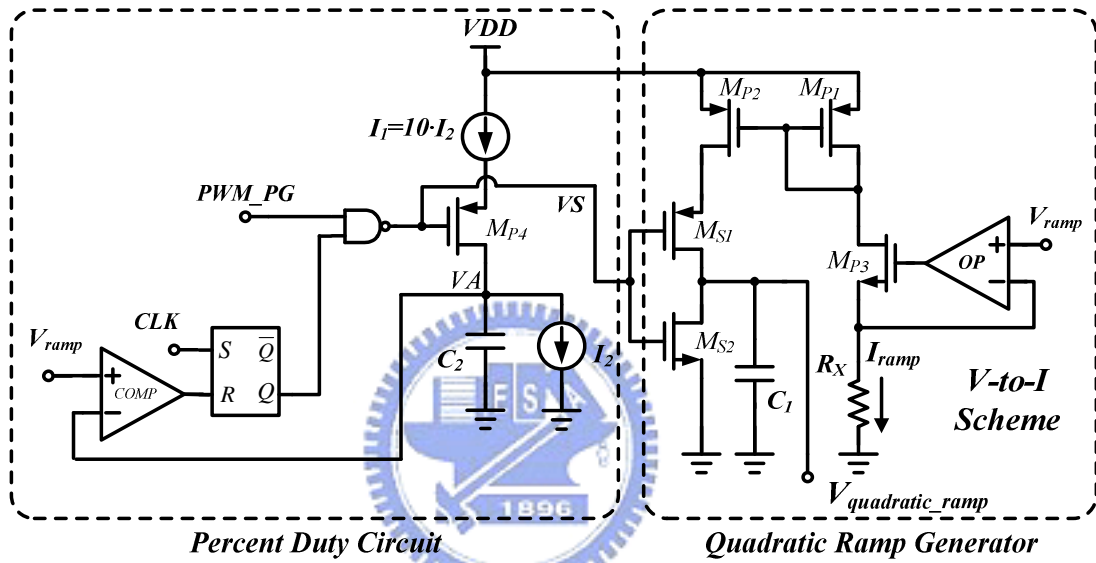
VDD

$I_1=10\cdot I_2$

$M_{P2}$ $M_{P1}$

PWM_PG

VS

$M_{P4}$

$M_{S1}$

$V_{ramp}$

$M_{P3}$

OP

VA

CLK

S $\overline{Q}$

R Q

$V_{ramp}$

COMP

$C_2$

$I_2$

$M_{S2}$

$R_X$

$I_{ramp}$

$C_1$

V-to-I Scheme

E S

1896

$V_{quadratic\_ramp}$

Percent Duty Circuit

Quadratic Ramp Generator